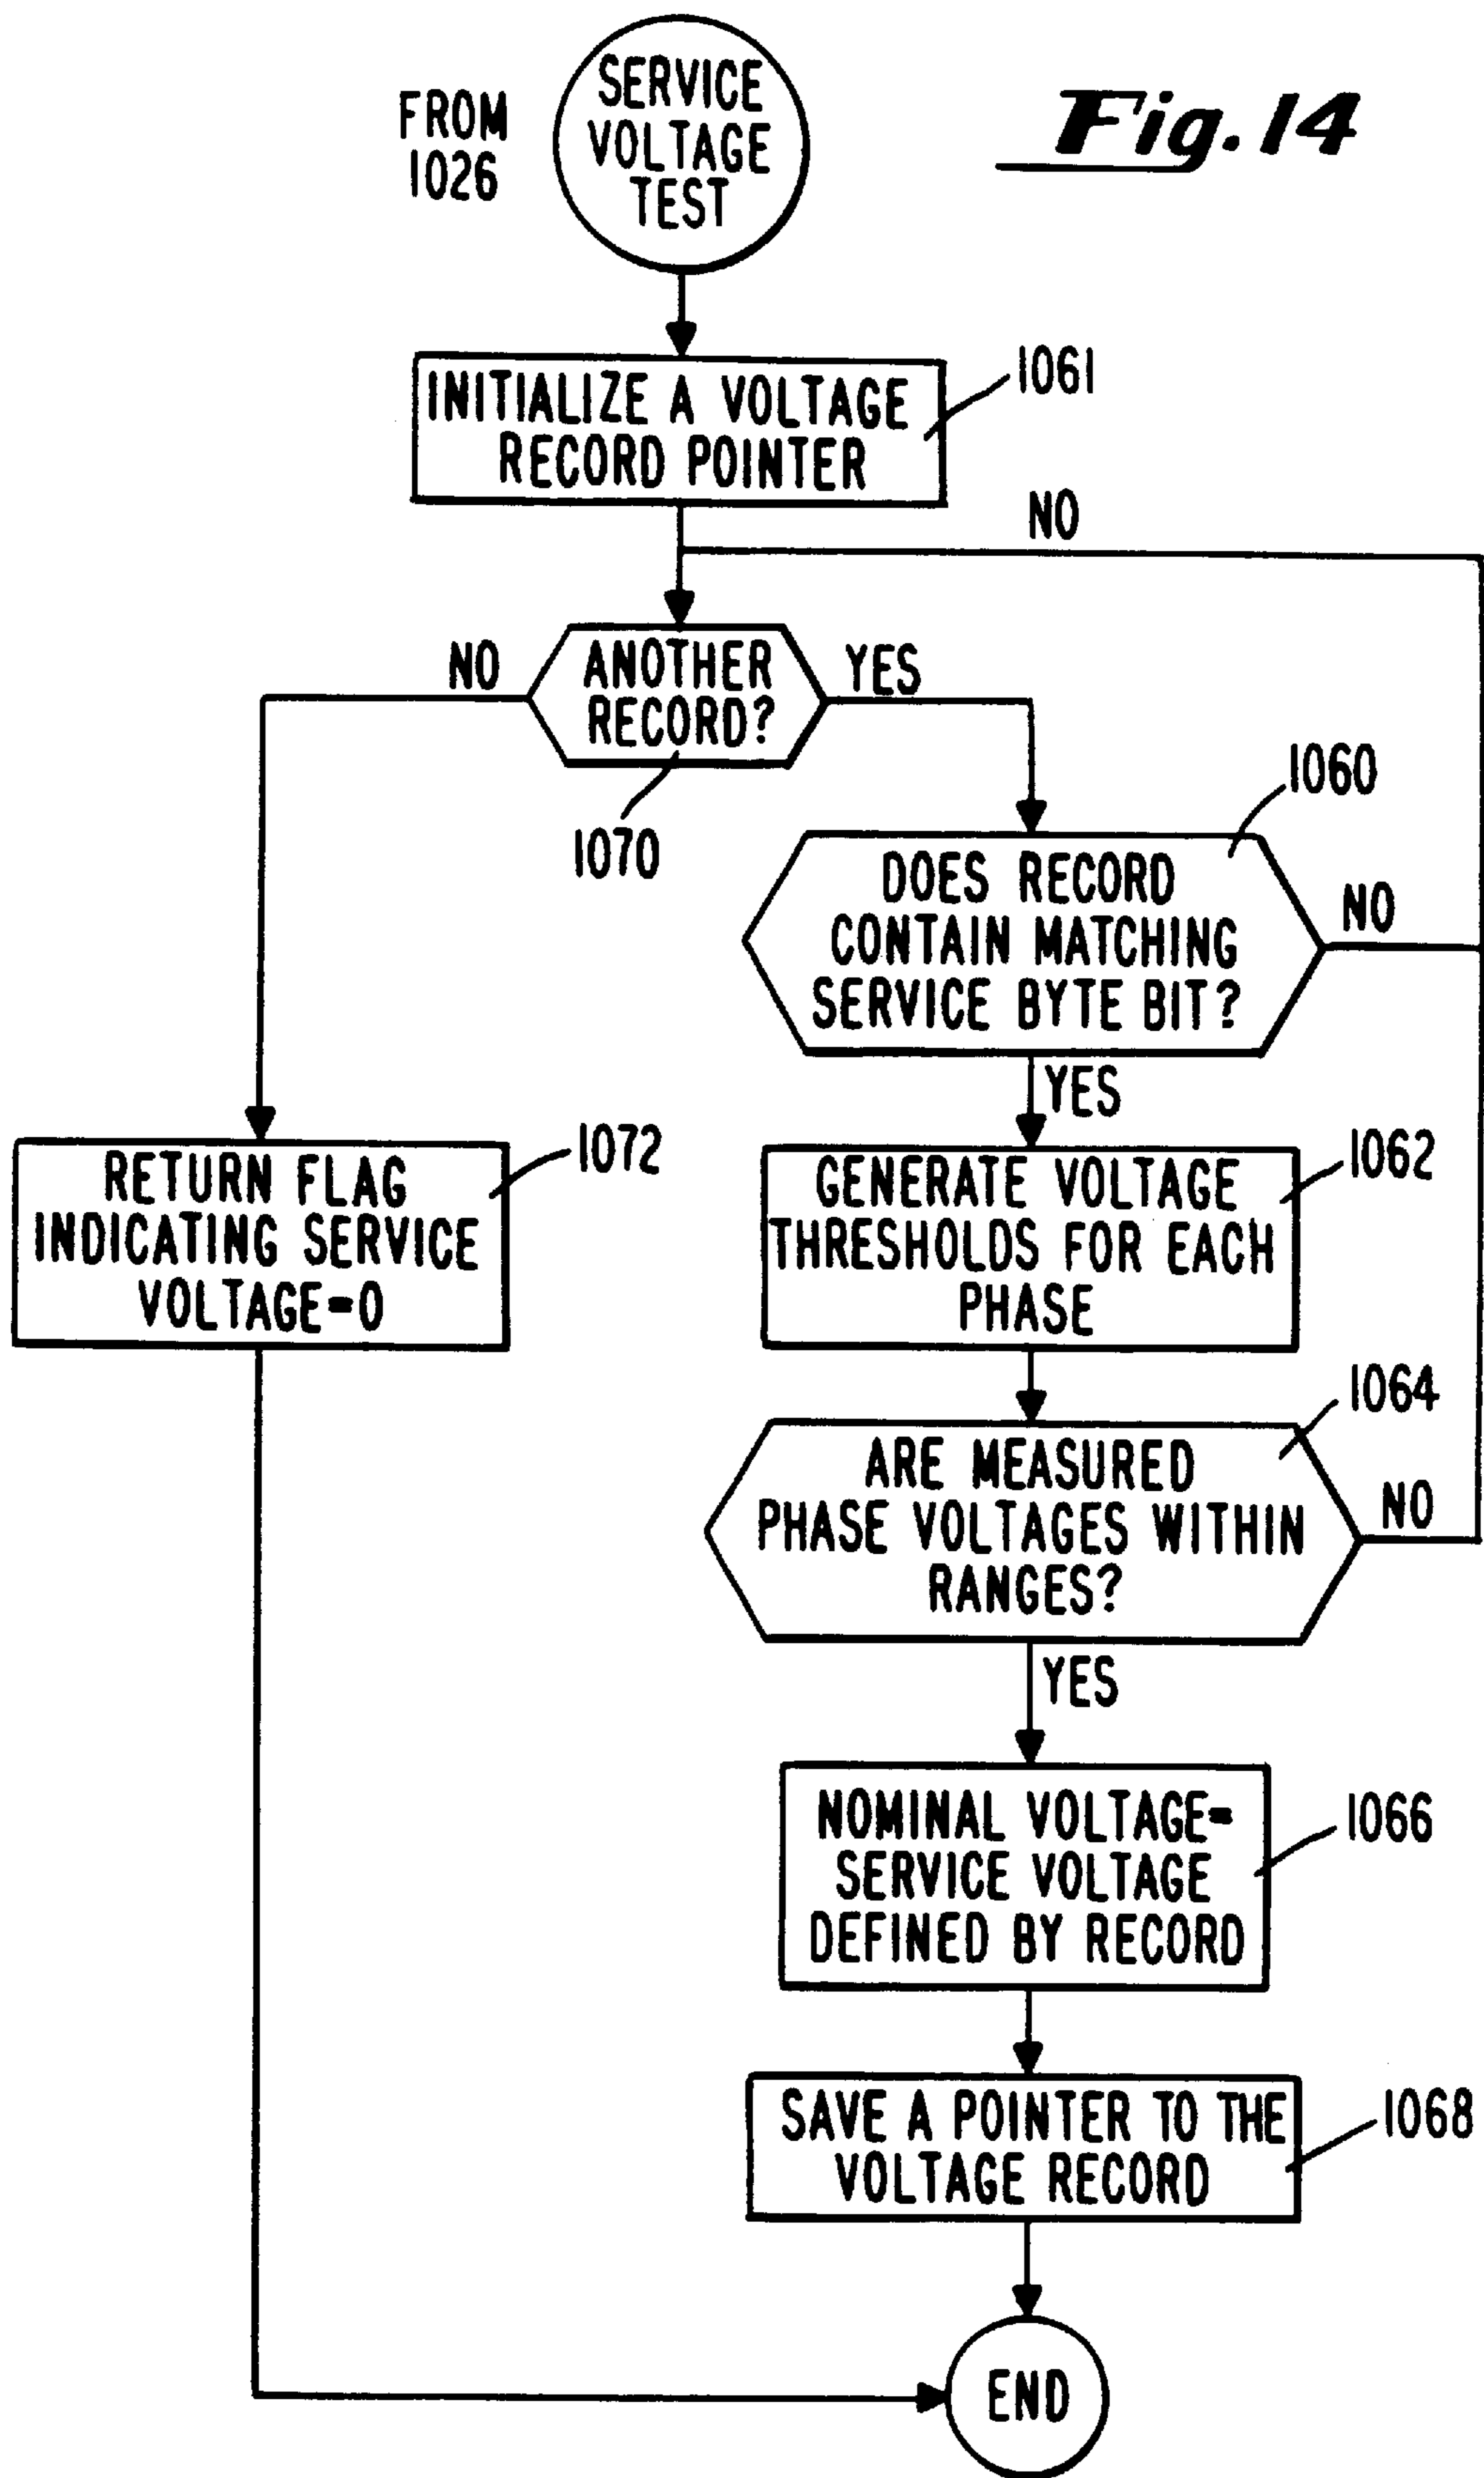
FROM 1026

SERVICE VOLTAGE TEST

Fig. 14

INITIALIZE A VOLTAGE RECORD POINTER

1061

NO

NO

ANOTHER RECORD?

YES

1070

1060

DOES RECORD CONTAIN MATCHING SERVICE BYTE BIT?

NO

YES

RETURN FLAG INDICATING SERVICE VOLTAGE=0

1072

GENERATE VOLTAGE THRESHOLDS FOR EACH PHASE

1062

1064

ARE MEASURED PHASE VOLTAGES WITHIN RANGES?

NO

YES

NOMINAL VOLTAGE= SERVICE VOLTAGE DEFINED BY RECORD

1066

SAVE A POINTER TO THE VOLTAGE RECORD

1068

END